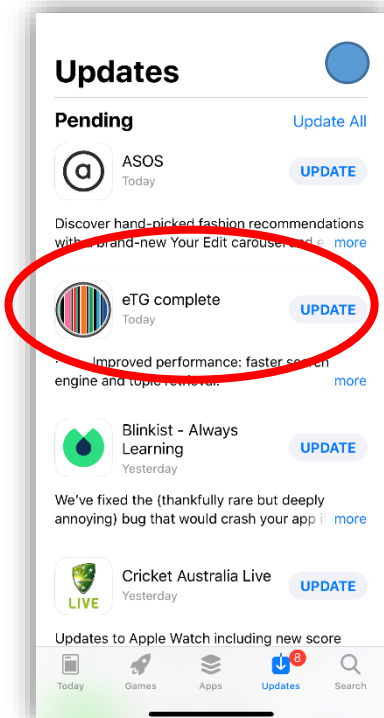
Updates

Pending

Update All

a

ASOS
Today

UPDATE

Discover hand-picked fashion recommendations with a brand-new Your Edit carousel and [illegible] more

eTG complete
Today

UPDATE

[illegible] Improved performance: faster search engine and topic retrieval. more

Blinkist - Always Learning
Yesterday

UPDATE

We've fixed the (thankfully rare but deeply annoying) bug that would crash your app i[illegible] more

LIVE

Cricket Australia Live
Yesterday

UPDATE

Updates to Apple Watch including new score

Today

Games

Apps

8

Updates

Search